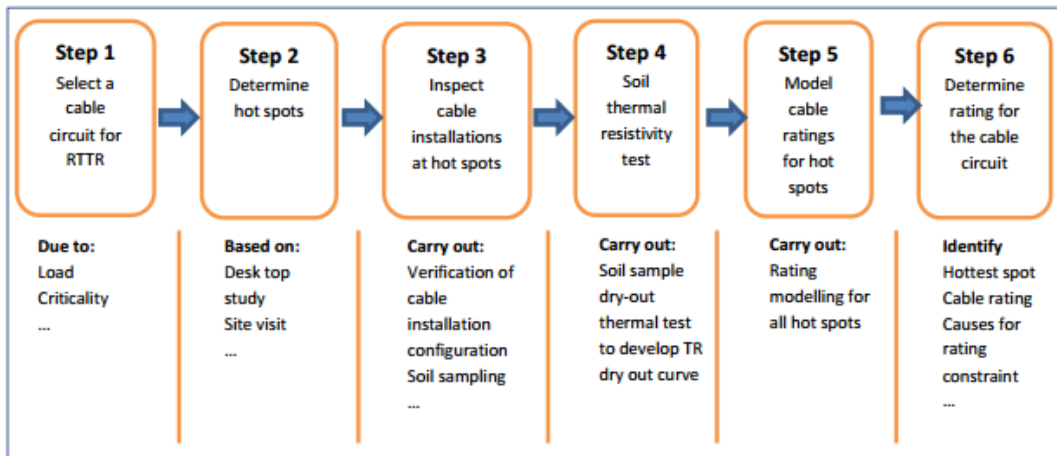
Step 1
Select a cable circuit for RTTR

Step 2
Determine hot spots

Step 3
Inspect cable installations at hot spots

Step 4
Soil thermal resistivity test

Step 5
Model cable ratings for hot spots

Step 6
Determine rating for the cable circuit

Due to:
Load
Criticality
...

Based on:
Desk top study
Site visit
...

Carry out:
Verification of cable installation configuration
Soil sampling
...

Carry out:
Soil sample dry-out thermal test to develop TR dry out curve

Carry out:
Rating modelling for all hot spots

Identify
Hottest spot
Cable rating
Causes for rating constraint
...